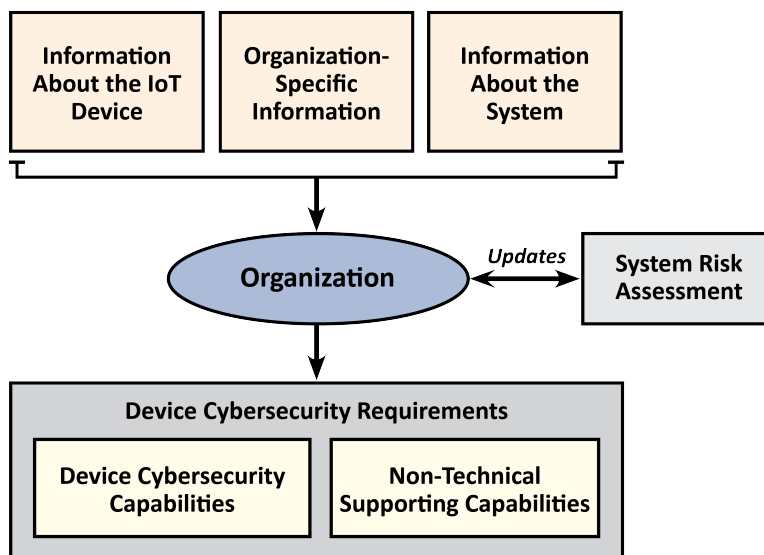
Information About the IoT Device

Organization-Specific Information

Information About the System

Organization

Updates

System Risk Assessment

Device Cybersecurity Requirements

Device Cybersecurity Capabilities

Non-Technical Supporting Capabilities